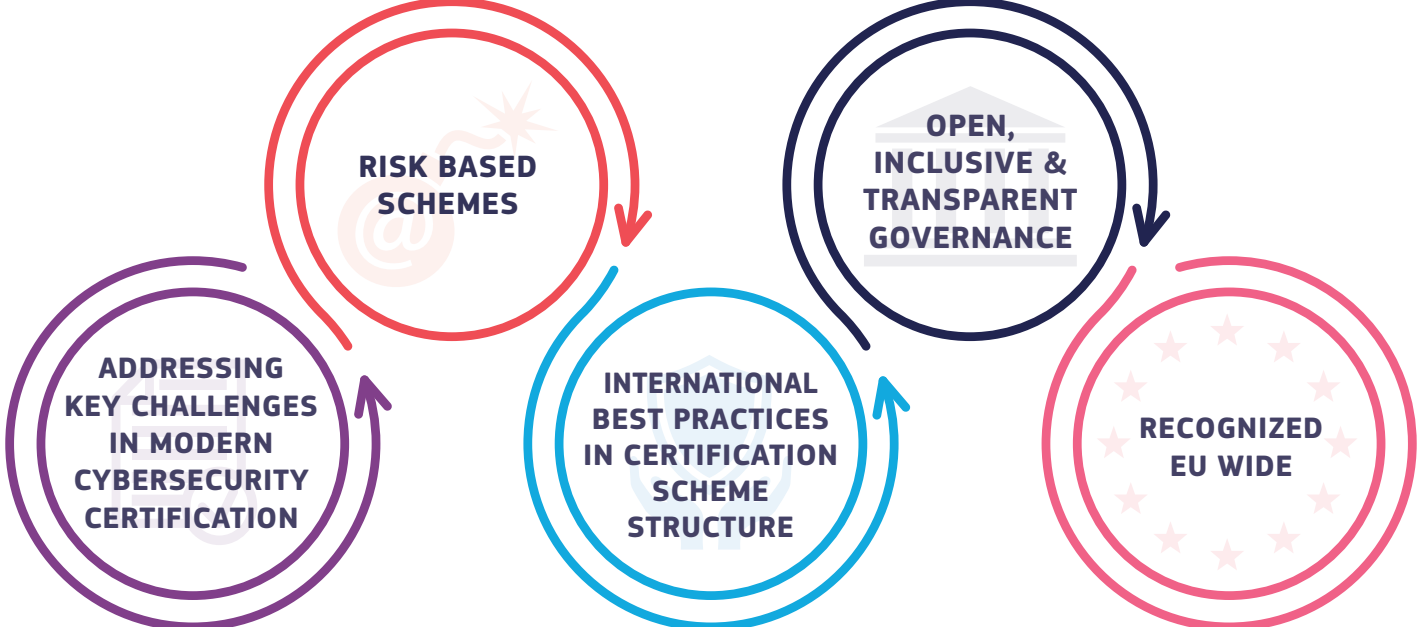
ADDRESSING KEY CHALLENGES IN MODERN CYBERSECURITY CERTIFICATION

RISK BASED SCHEMES

INTERNATIONAL BEST PRACTICES IN CERTIFICATION SCHEME STRUCTURE

OPEN, INCLUSIVE & TRANSPARENT GOVERNANCE

RECOGNIZED EU WIDE